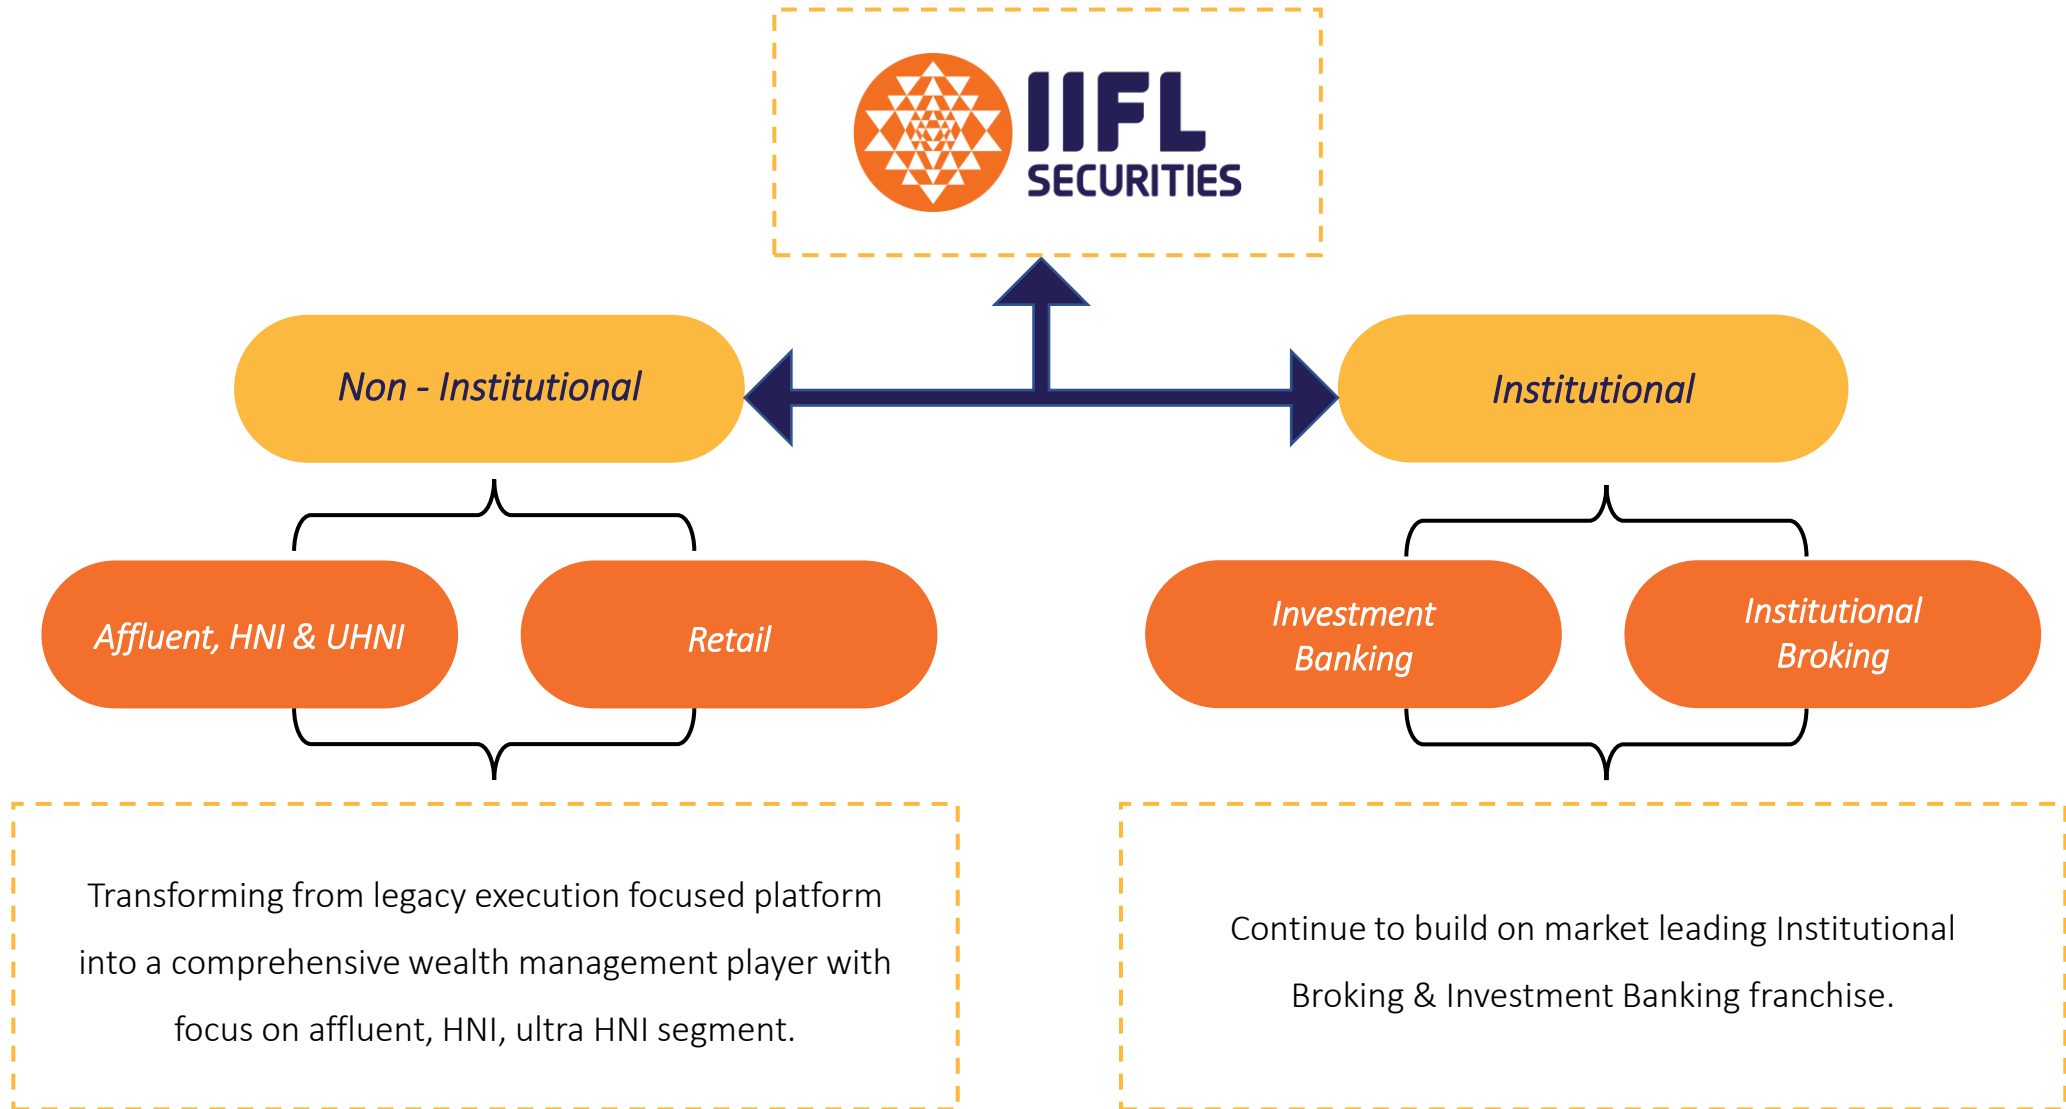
IIFL SECURITIES

Non - Institutional

Institutional

Affluent, HNI & UHNI

Retail

Investment Banking

Institutional Broking

Transforming from legacy execution focused platform into a comprehensive wealth management player with focus on affluent, HNI, ultra HNI segment.

Continue to build on market leading Institutional Broking & Investment Banking franchise.